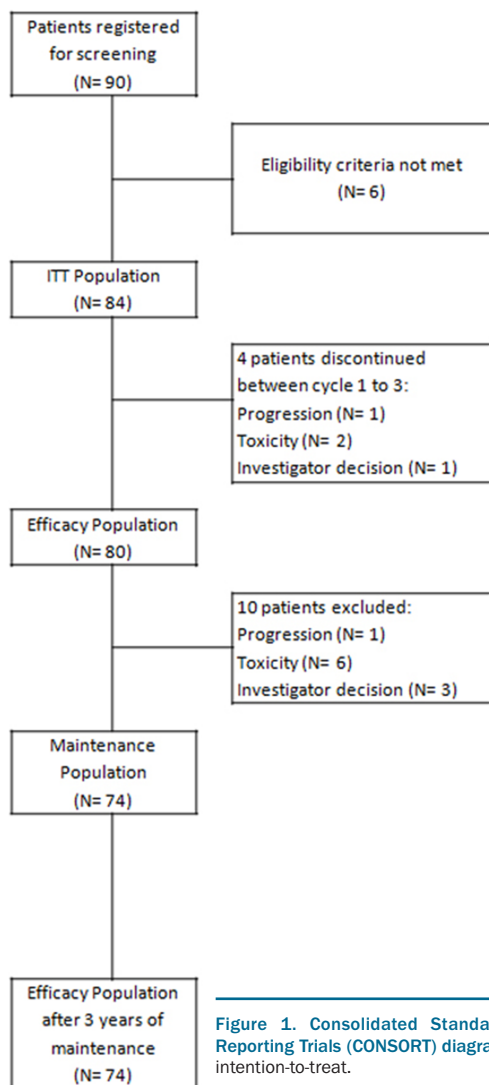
Patients registered for screening (N= 90)

Eligibility criteria not met (N= 6)

ITT Population (N= 84)

4 patients discontinued between cycle 1 to 3:
Progression (N= 1)
Toxicity (N= 2)
Investigator decision (N= 1)

Efficacy Population (N= 80)

10 patients excluded:
Progression (N= 1)
Toxicity (N= 6)
Investigator decision (N= 3)

Maintenance Population (N= 74)

Efficacy Population after 3 years of maintenance (N= 74)

Figure 1. Consolidated Standa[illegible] Reporting Trials (CONSORT) diagra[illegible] intention-to-treat.